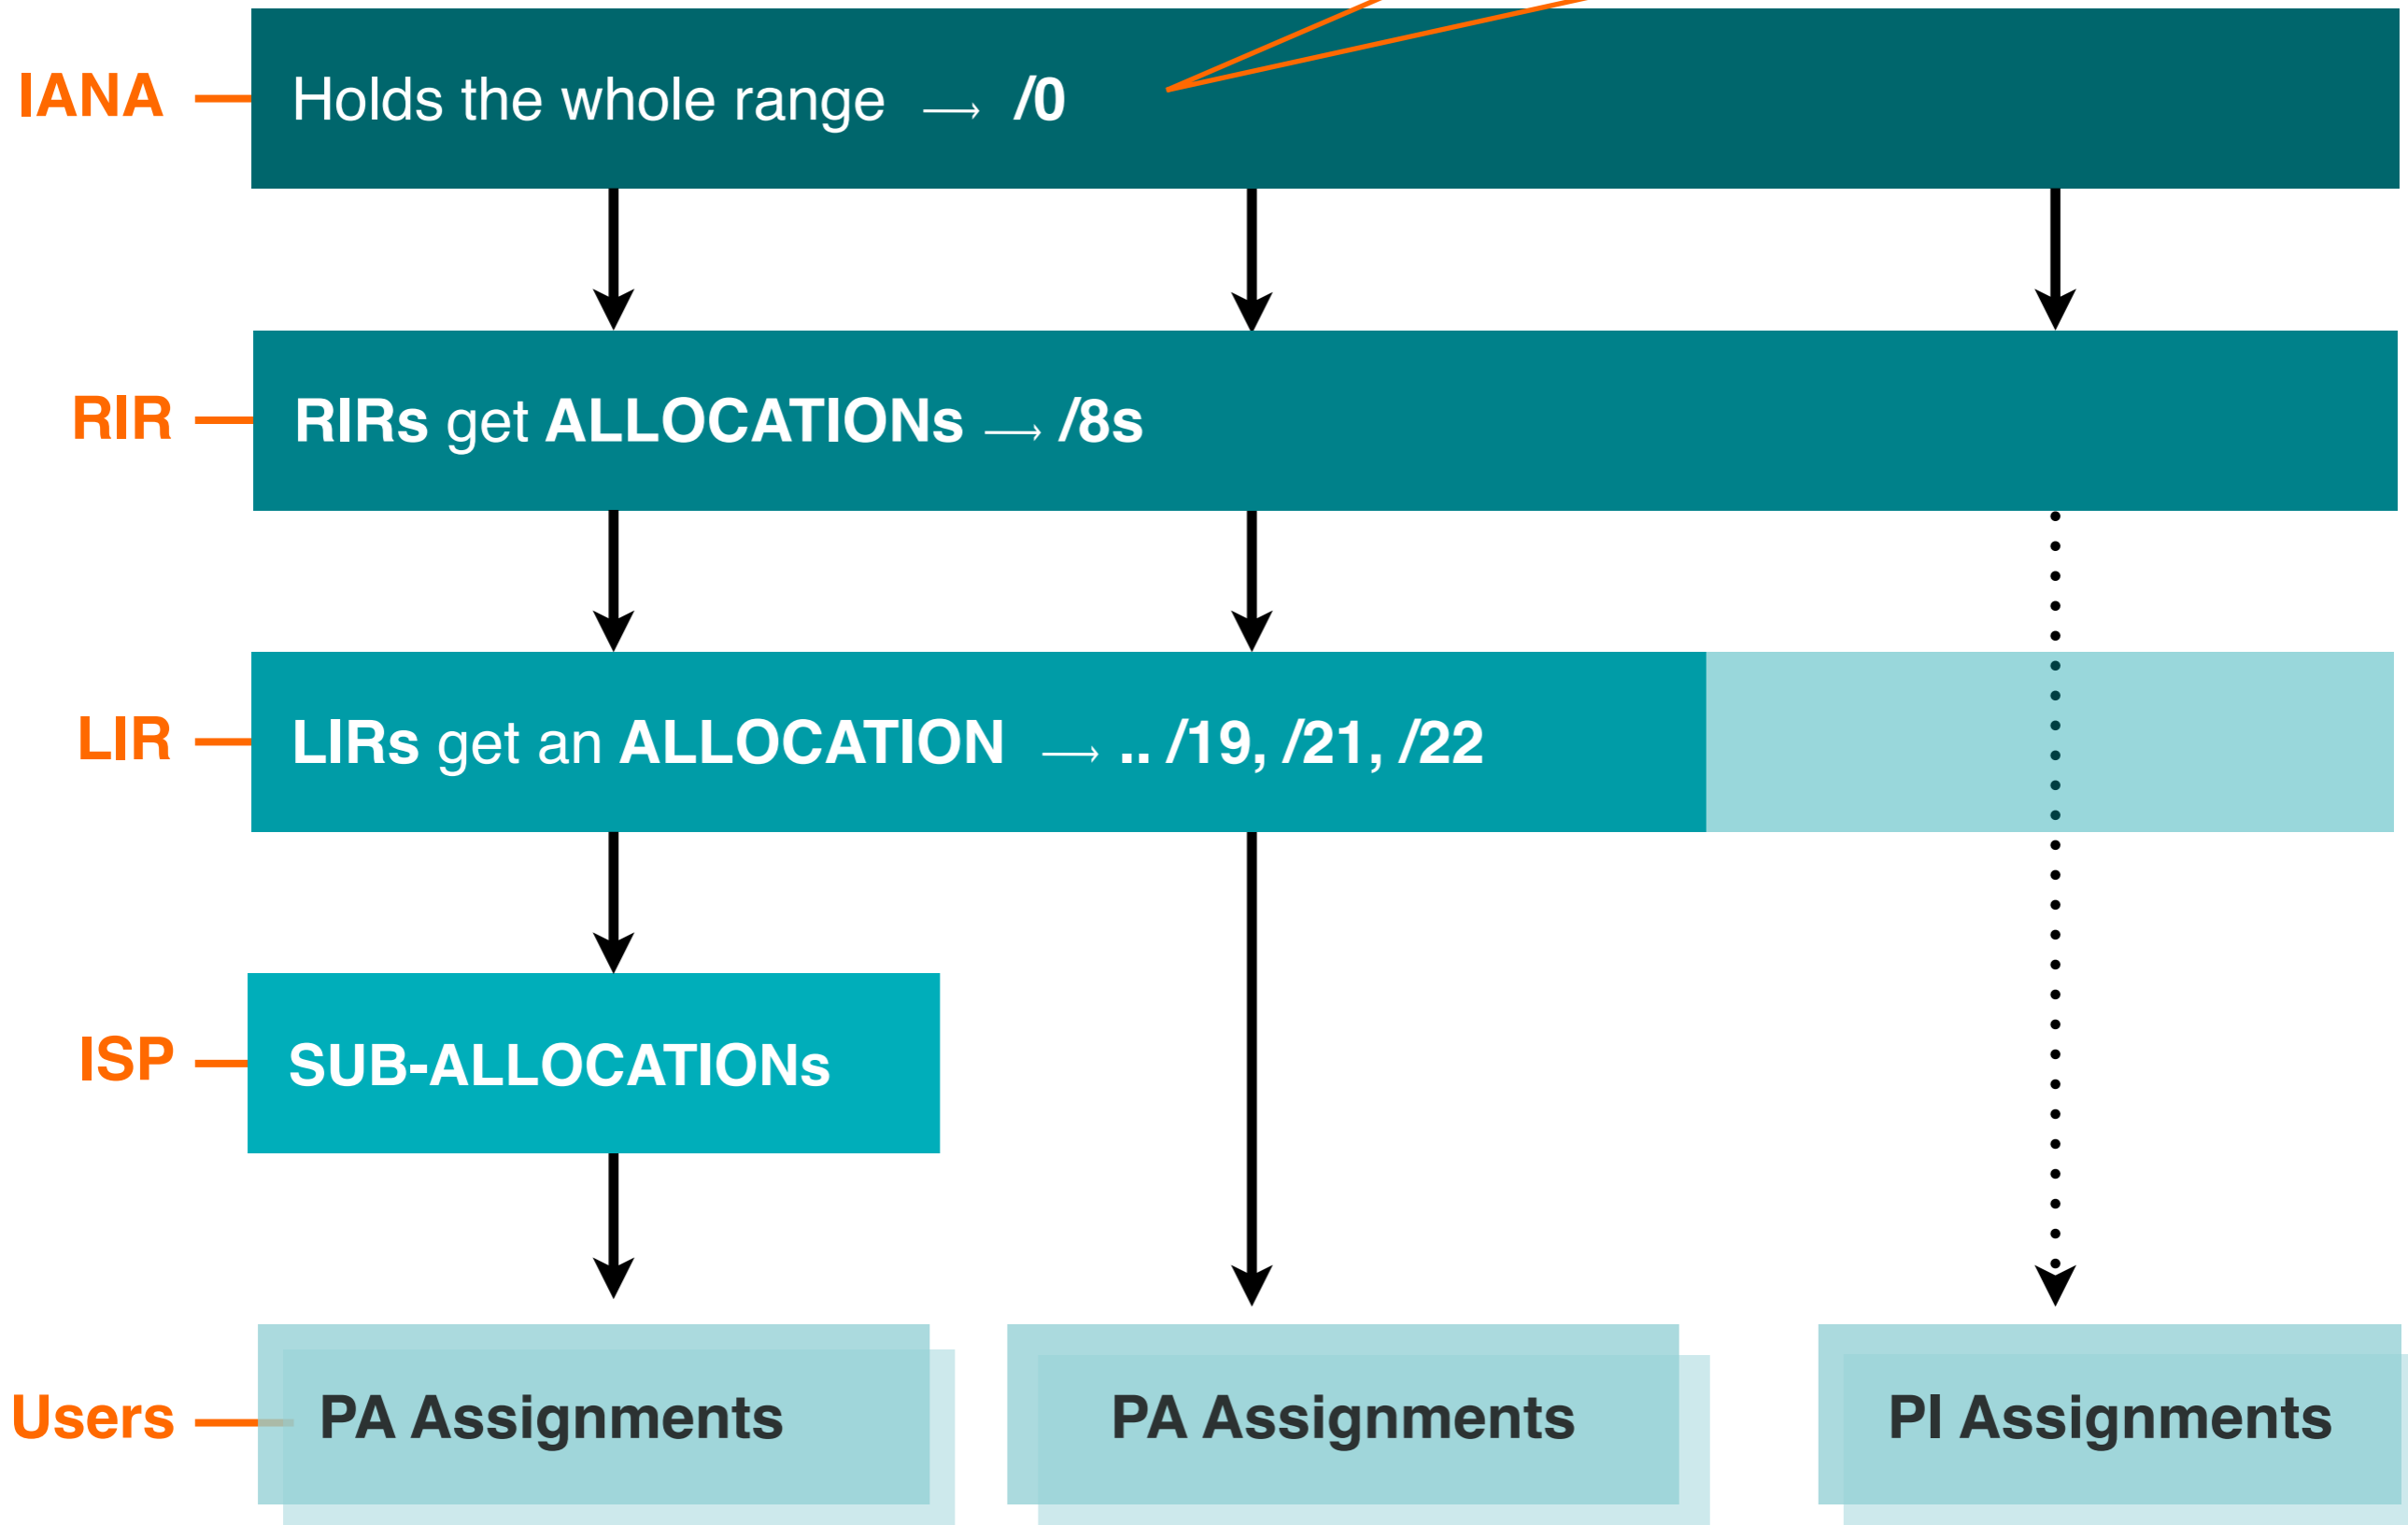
IANA
Holds the whole range $\longrightarrow$ /0

RIR
RIRs get ALLOCATIONs $\longrightarrow$ /8s

LIR
LIRs get an ALLOCATION $\longrightarrow$ .. /19, /21, /22

ISP
SUB-ALLOCATIONs

Users
PA Assignments
PA Assignments
PI Assignments